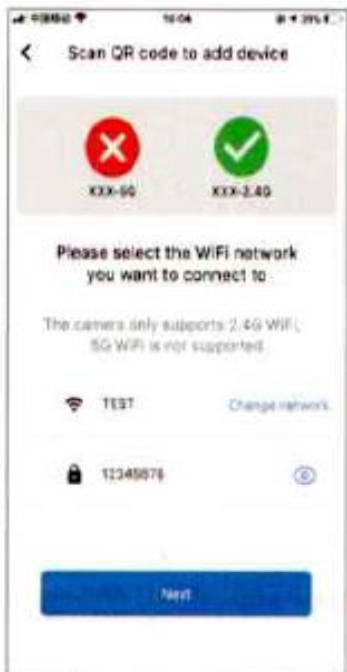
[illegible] 16:04 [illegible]

<

Scan QR code to add device

XXX-5G

XXX-2.4G

Please select the WiFi network you want to connect to

The camera only supports 2.4G WiFi; 5G WiFi is not supported

TEST

Change network

12345678

Next